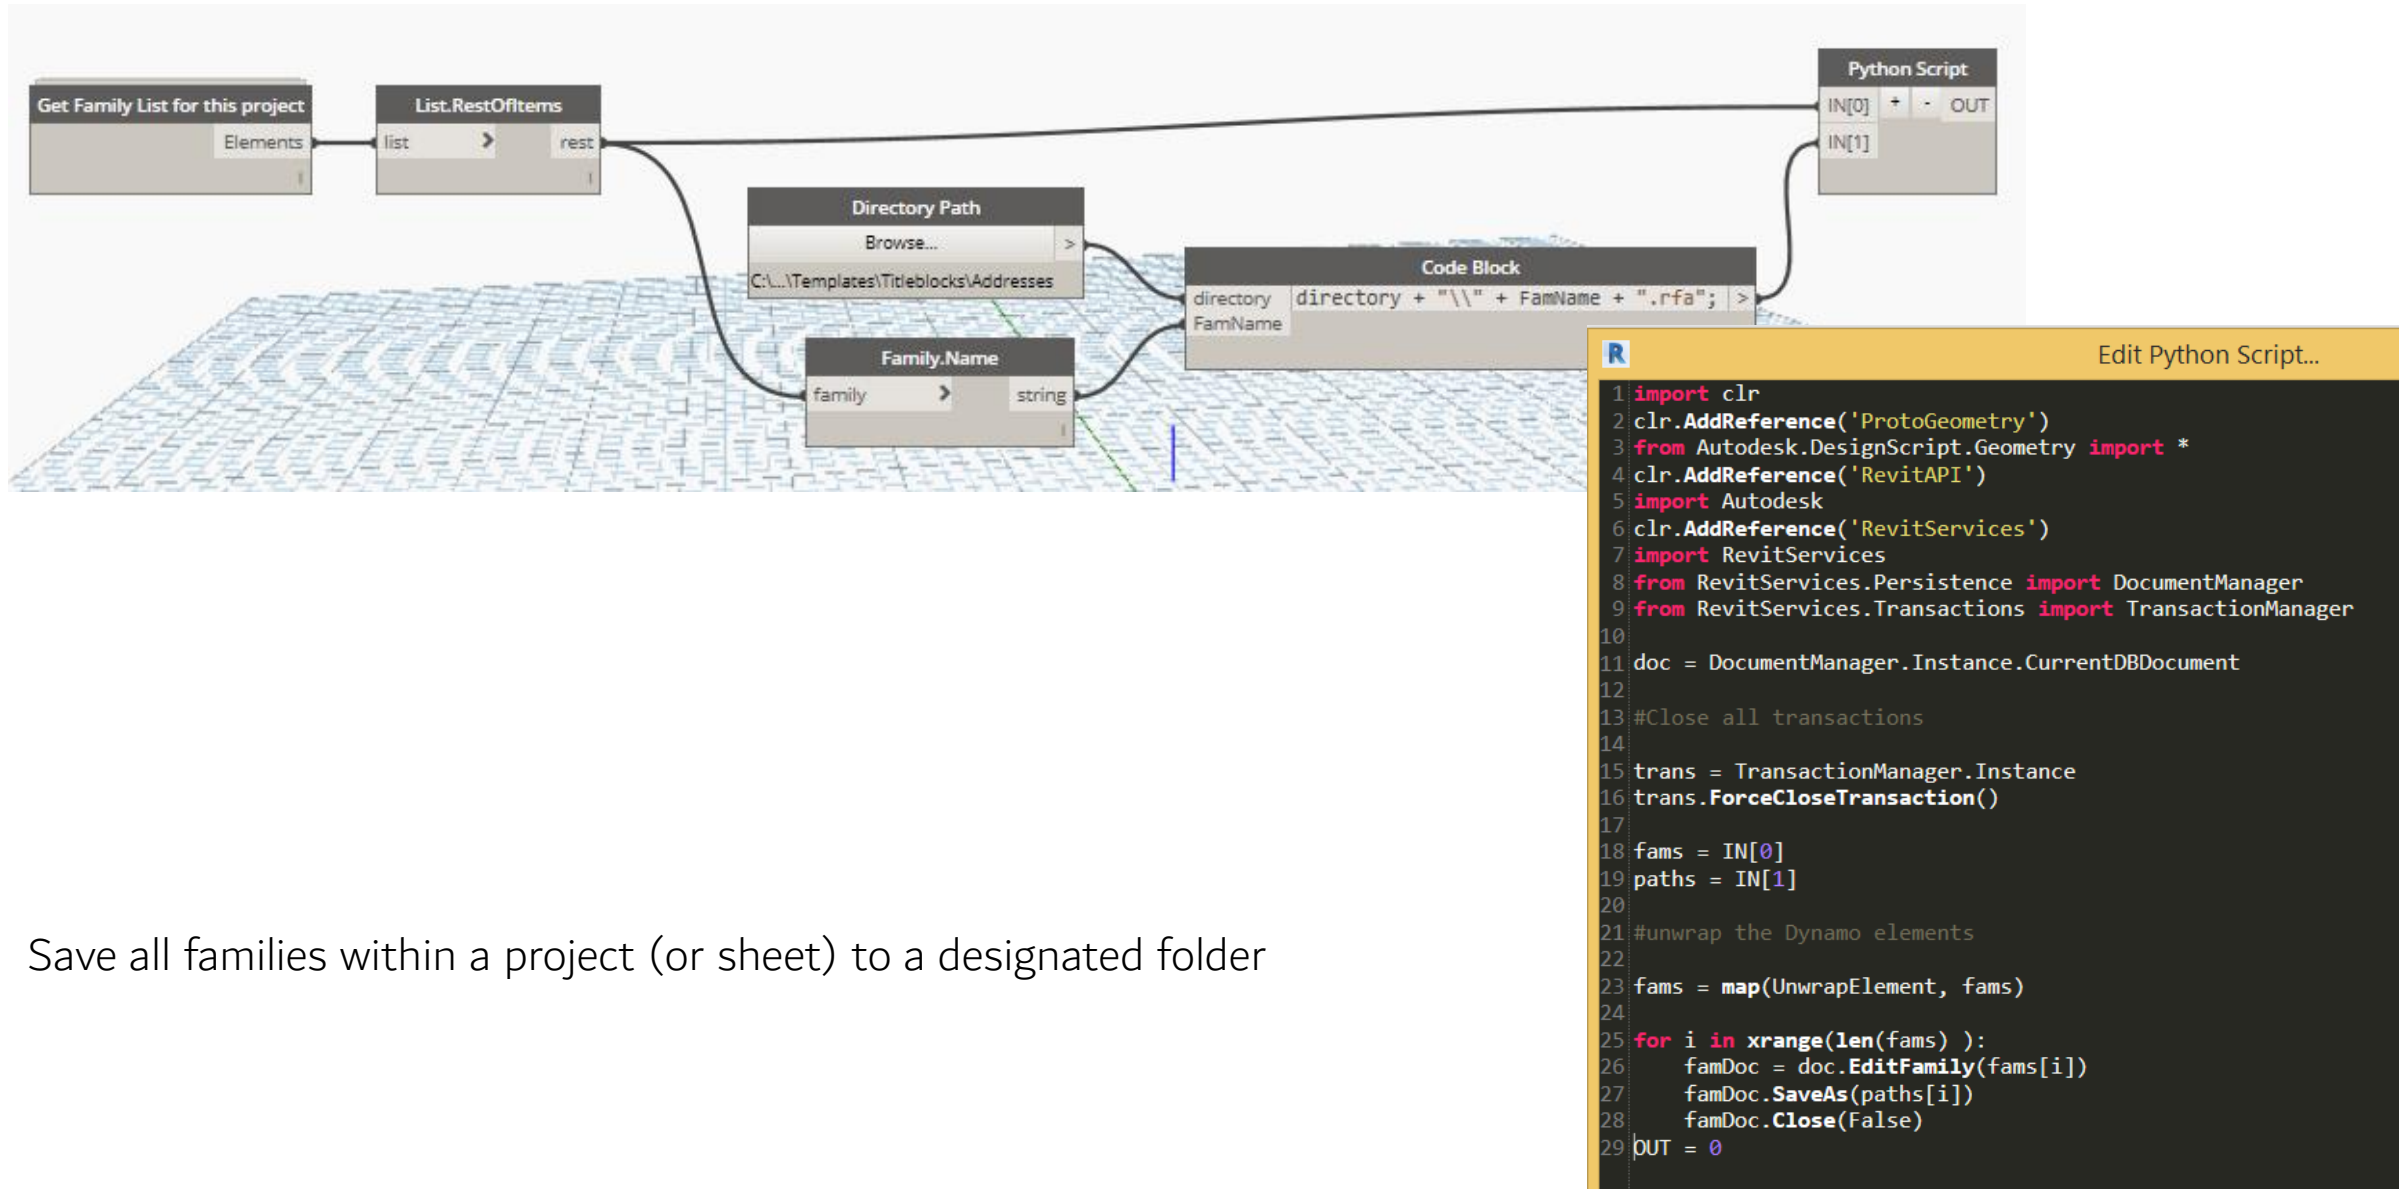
Get Family List for this project
Elements

List.RestOfItems
list >
rest

Python Script
IN[0] + - OUT
IN[1]

Directory Path
Browse... >
C:\...\Templates\Titleblocks\Addresses

Code Block
directory directory + "\\" + FamName + ".rfa"; >
FamName

Family.Name
family >
string

R Edit Python Script...

1 import clr
2 clr.AddReference('ProtoGeometry')
3 from Autodesk.DesignScript.Geometry import *
4 clr.AddReference('RevitAPI')
5 import Autodesk
6 clr.AddReference('RevitServices')
7 import RevitServices
8 from RevitServices.Persistence import DocumentManager
9 from RevitServices.Transactions import TransactionManager
10
11 doc = DocumentManager.Instance.CurrentDBDocument
12
13 #Close all transactions
14
15 trans = TransactionManager.Instance
16 trans.ForceCloseTransaction()
17
18 fams = IN[0]
19 paths = IN[1]
20
21 #unwrap the Dynamo elements
22
23 fams = map(UnwrapElement, fams)
24
25 for i in xrange(len(fams) ):
26     famDoc = doc.EditFamily(fams[i])
27     famDoc.SaveAs(paths[i])
28     famDoc.Close(False)
29 OUT = 0

Save all families within a project (or sheet) to a designated folder